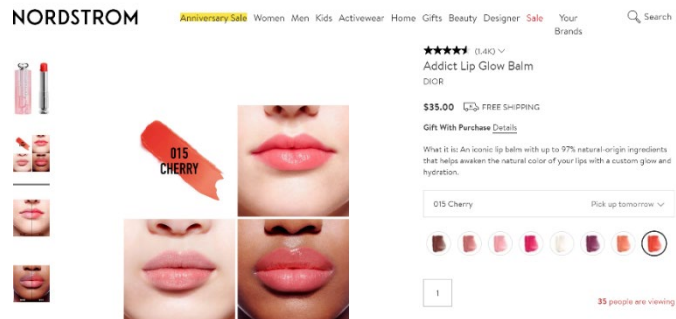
NORDSTROM Anniversary Sale Women Men Kids Activewear Home Gifts Beauty Designer Sale Your Brands Search

015 CHERRY

(1.4K)

Addict Lip Glow Balm

DIOR

$35.00 FREE SHIPPING

Gift With Purchase Details

What it is: An iconic lip balm with up to 97% natural-origin ingredients that helps awaken the natural color of your lips with a custom glow and hydration.

015 Cherry

Pick up tomorrow

1

35 people are viewing